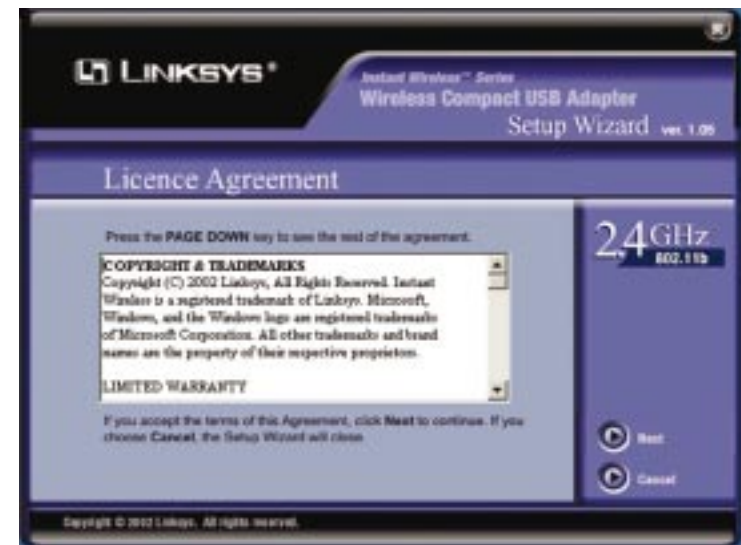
LINKSYS®

Instant Wireless™ Series
Wireless Compact USB Adapter
Setup Wizard ver. 1.05

Licence Agreement

Press the PAGE DOWN key to see the rest of the agreement.

COPYRIGHT & TRADEMARKS
Copyright (C) 2002 Linksys, All Rights Reserved. Instant Wireless is a registered trademark of Linksys. Microsoft, Windows, and the Windows logo are registered trademarks of Microsoft Corporation. All other trademarks and brand names are the property of their respective proprietors.

LIMITED WARRANTY

If you accept the terms of this Agreement, click Next to continue. If you choose Cancel, the Setup Wizard will close.

2.4GHz
802.11b

Next

Cancel

Copyright © 2002 Linksys. All rights reserved.